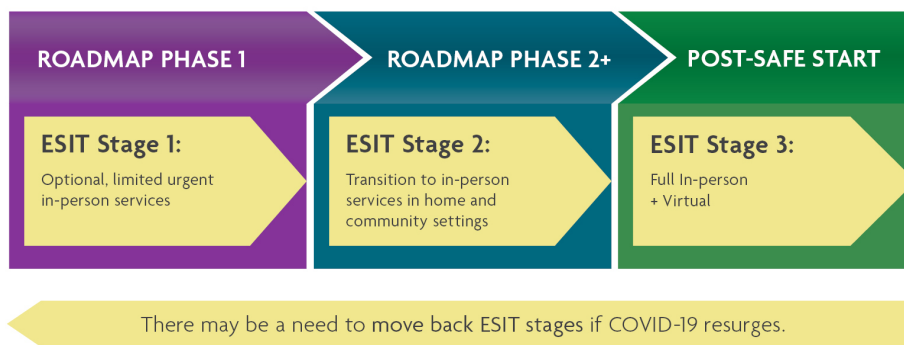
ROADMAP PHASE 1

ESIT Stage 1:

Optional, limited urgent in-person services

ROADMAP PHASE 2+

ESIT Stage 2:

Transition to in-person services in home and community settings

POST-SAFE START

ESIT Stage 3:

Full In-person + Virtual

There may be a need to move back ESIT stages if COVID-19 resurges.